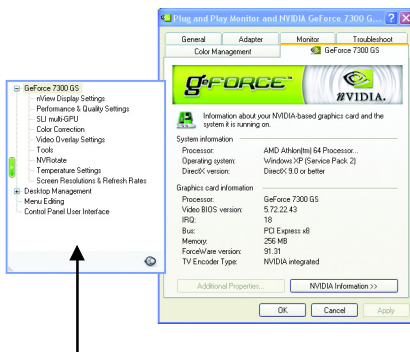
Plug and Play Monitor and NVIDIA GeForce 7300 G...

General | Adapter | Monitor | Troubleshoot
Color Management | GeForce 7300 GS

GeFORCE
nVIDIA.

Information about your NVIDIA-based graphics card and the system it is running on.

System information

| | |
|---|---|
| Processor: | AMD Athlon(tm) 64 Processor... |
| Operating system: | Windows XP (Service Pack 2) |
| DirectX version: | DirectX 9.0 or better |

Graphics card information

| | |
|---|---|
| Processor: | GeForce 7300 GS |
| Video BIOS version: | 5.72.22.43 |
| IRQ: | 18 |
| Bus: | PCI Express x8 |
| Memory: | 256 MB |
| ForceWare version: | 91.31 |
| TV Encoder Type: | NVIDIA integrated |

Additional Properties... | NVIDIA Information >>

OK | Cancel | Apply

GeForce 7300 GS
nView Display Settings
Performance & Quality Settings
SLI multi-GPU
Color Correction
Video Overlay Settings
Tools
NVRotate
Temperature Settings
Screen Resolutions & Refresh Rates
Desktop Management
Menu Editing
Control Panel User Interface